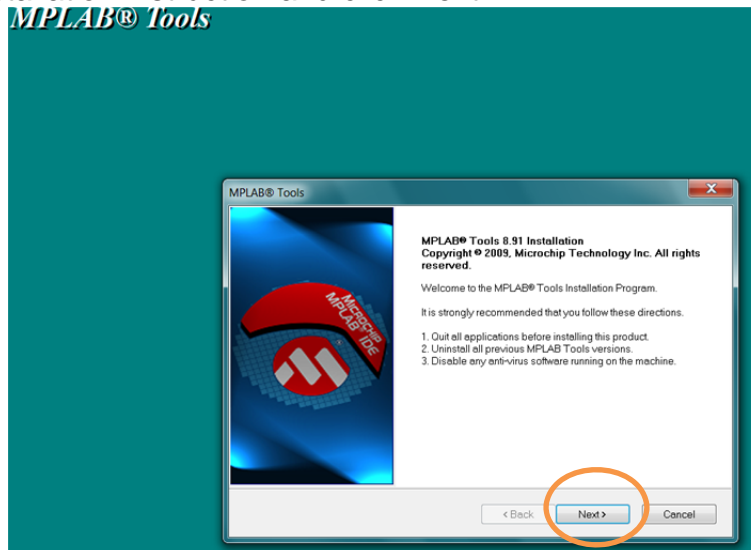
MPLAB® Tools

MPLAB® Tools

MICROCHIP MPLAB IDE

MPLAB® Tools 8.91 Installation
Copyright © 2009, Microchip Technology Inc. All rights reserved.

Welcome to the MPLAB® Tools Installation Program.

It is strongly recommended that you follow these directions.

1. Quit all applications before installing this product.
2. Uninstall all previous MPLAB Tools versions.
3. Disable any anti-virus software running on the machine.

< Back
Next >
Cancel